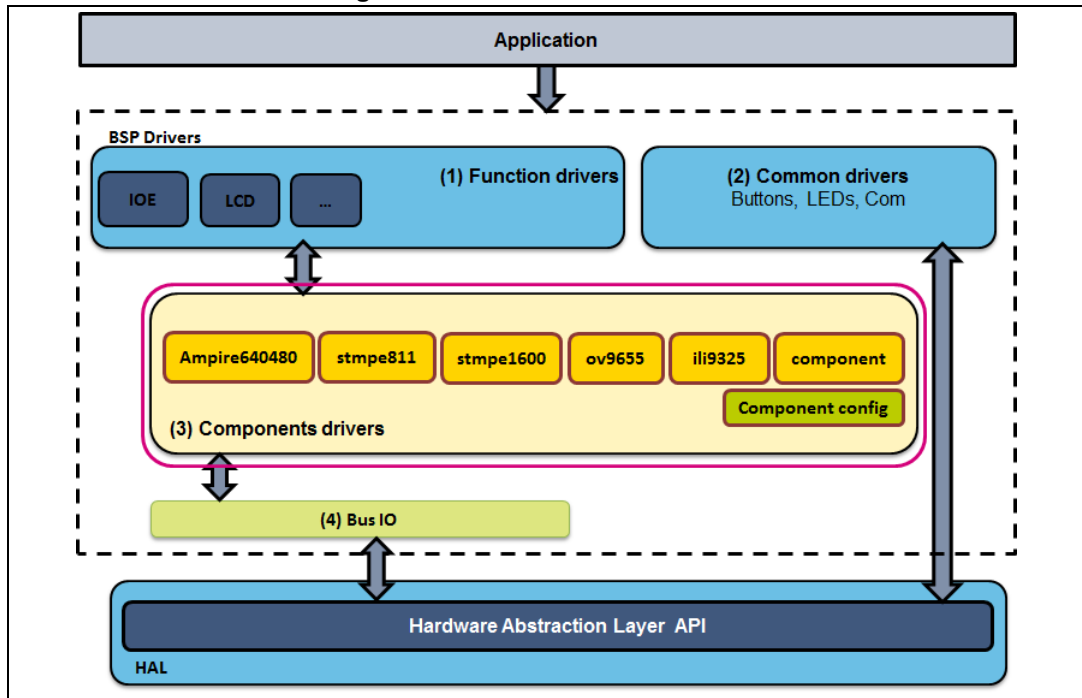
Application

BSP Drivers

IOE

LCD

...

(1) Function drivers

(2) Common drivers
Buttons, LEDs, Com

Ampire640480

stmpe811

stmpe1600

ov9655

ili9325

component

Component config

(3) Components drivers

(4) Bus IO

Hardware Abstraction Layer API

HAL